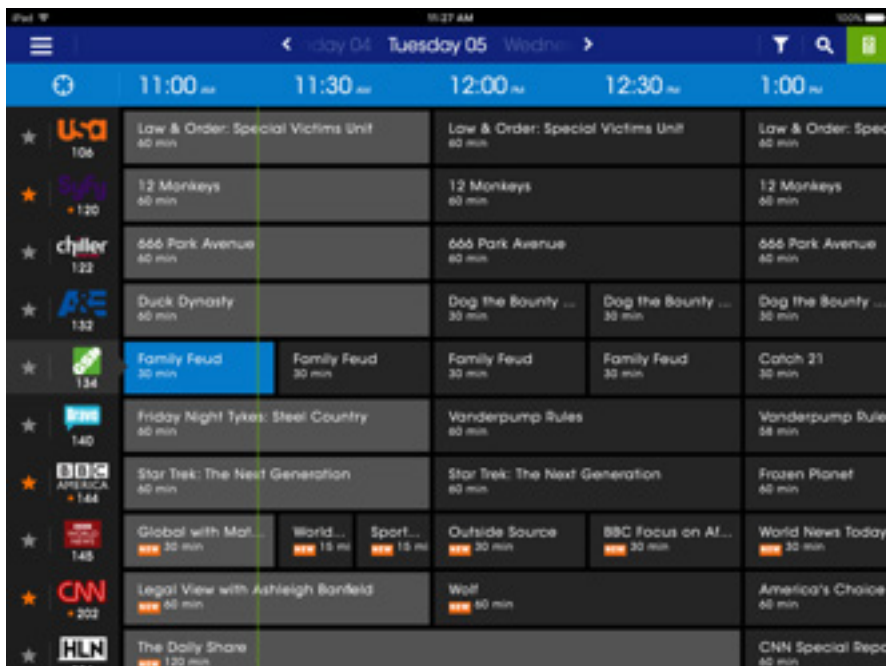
iPad 11:27 AM 100%

< day 04 Tuesday 05 Wedne >

11:00 AM 11:30 AM 12:00 PM 12:30 PM 1:00 PM

usa 106
Law & Order: Special Victims Unit 60 min
Law & Order: Special Victims Unit 60 min
Law & Order: Spec 60 min

Syfy 120
12 Monkeys 60 min
12 Monkeys 60 min
12 Monkeys 60 min

chiller 122
666 Park Avenue 60 min
666 Park Avenue 60 min
666 Park Avenue 60 min

A&E 132
Duck Dynasty 60 min
Dog the Bounty ... 30 min
Dog the Bounty ... 30 min
Dog the Bounty ... 30 min

134
Family Feud 30 min
Family Feud 30 min
Family Feud 30 min
Family Feud 30 min
Catch 21 30 min

Bravo 140
Friday Night Tykes: Steel Country 60 min
Vanderpump Rules 60 min
Vanderpump Rule 58 min

BBC AMERICA 144
Star Trek: The Next Generation 60 min
Star Trek: The Next Generation 60 min
Frozen Planet 60 min

BBC WORLD NEWS 145
Global with Mat... NEW 30 min
World... NEW 15 mi
Sport... NEW 15 mi
Outside Source NEW 30 min
BBC Focus on Af... NEW 30 min
World News Today NEW 30 min

CNN 202
Legal View with Ashleigh Banfield NEW 60 min
Wolf NEW 60 min
America's Choice 60 min

HLN
The Daily Share NEW 120 min
CNN Special Repo 60 min